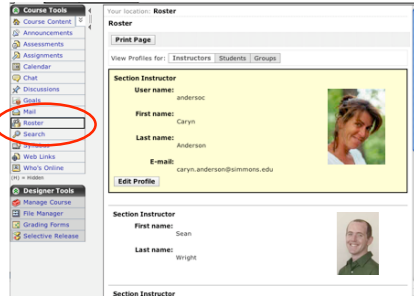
Course Tools
Course Content
Announcements
Assessments
Assignments
Calendar
Chat
Discussions
Goals
Mail
Roster
Search
Syllabus
Web Links
Who's Online
(H) = Hidden

Designer Tools
Manage Course
File Manager
Grading Forms
Selective Release

Your location: Roster

Roster

Print Page

View Profiles for: Instructors Students Groups

Section Instructor
User name: andersoc
First name: Caryn
Last name: Anderson
E-mail: caryn.anderson@simmons.edu
Edit Profile

Section Instructor
First name: Sean
Last name: Wright

Section Instructor